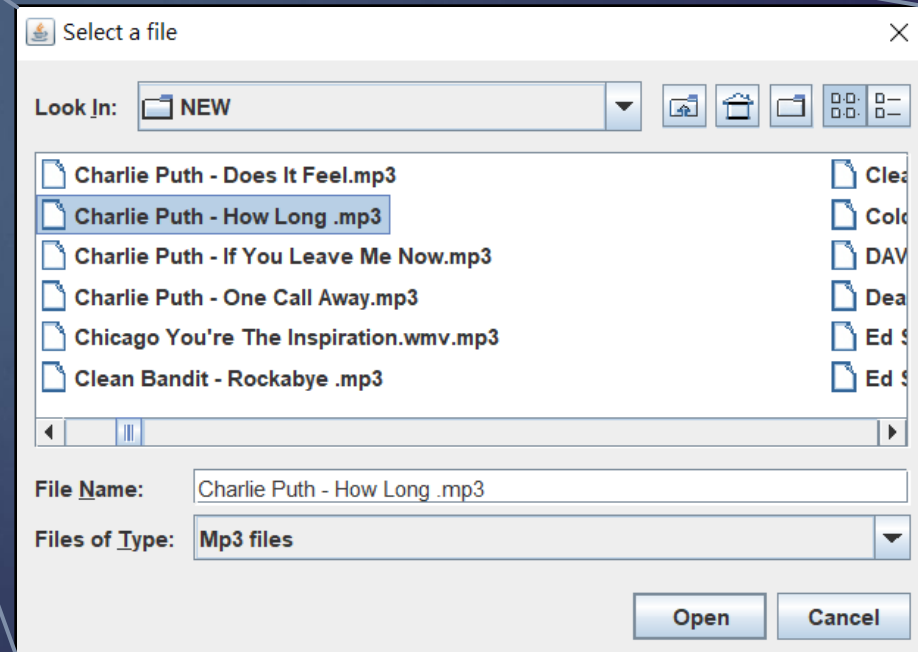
Select a file

Look In: NEW

Charlie Puth - Does It Feel.mp3
Charlie Puth - How Long .mp3
Charlie Puth - If You Leave Me Now.mp3
Charlie Puth - One Call Away.mp3
Chicago You're The Inspiration.wmv.mp3
Clean Bandit - Rockabye .mp3

Clea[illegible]
Colo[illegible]
DAV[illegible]
Dea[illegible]
Ed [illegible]
Ed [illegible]

File Name: Charlie Puth - How Long .mp3

Files of Type: Mp3 files

Open
Cancel